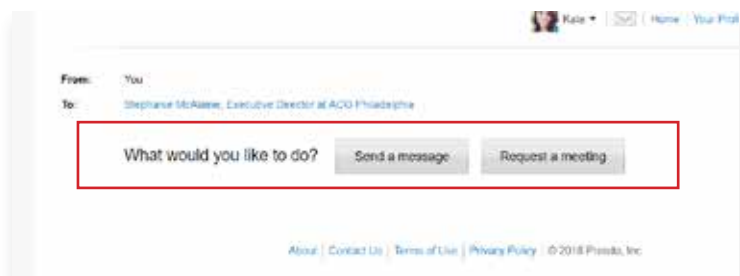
Kate ▾ | Home | Your Prof

From: You

To: Stephanie McAlaine, Executive Director at ACG Philadelphia

What would you like to do? Send a message Request a meeting

About | Contact Us | Terms of Use | Privacy Policy | © 2018 Proxdo, Inc